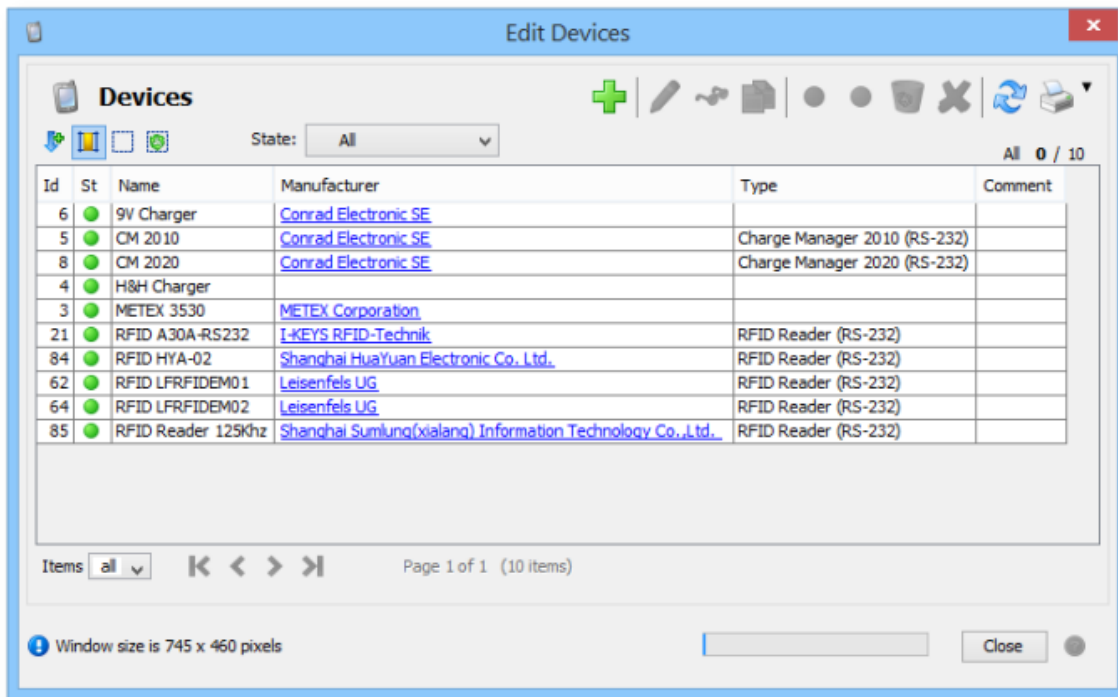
Edit Devices

Devices

State: All

All 0 / 10

| Id | St | Name | Manufacturer | Type | Comment |
|---|---|---|---|---|---|
| 6 | | 9V Charger | Conrad Electronic SE | | |
| 5 | | CM 2010 | Conrad Electronic SE | Charge Manager 2010 (RS-232) | |
| 8 | | CM 2020 | Conrad Electronic SE | Charge Manager 2020 (RS-232) | |
| 4 | | H&H Charger | | | |
| 3 | | METEX 3530 | METEX Corporation | | |
| 21 | | RFID A30A-RS232 | I-KEYS RFID-Technik | RFID Reader (RS-232) | |
| 84 | | RFID HYA-02 | Shanghai HuaYuan Electronic Co. Ltd. | RFID Reader (RS-232) | |
| 62 | | RFID LFRFIDEM01 | Leisenfels UG | RFID Reader (RS-232) | |
| 64 | | RFID LFRFIDEM02 | Leisenfels UG | RFID Reader (RS-232) | |
| 85 | | RFID Reader 125Khz | Shanghai Sumlung(xialang) Information Technology Co.,Ltd. | RFID Reader (RS-232) | |

Items all

Page 1 of 1 (10 items)

Window size is 745 x 460 pixels

Close